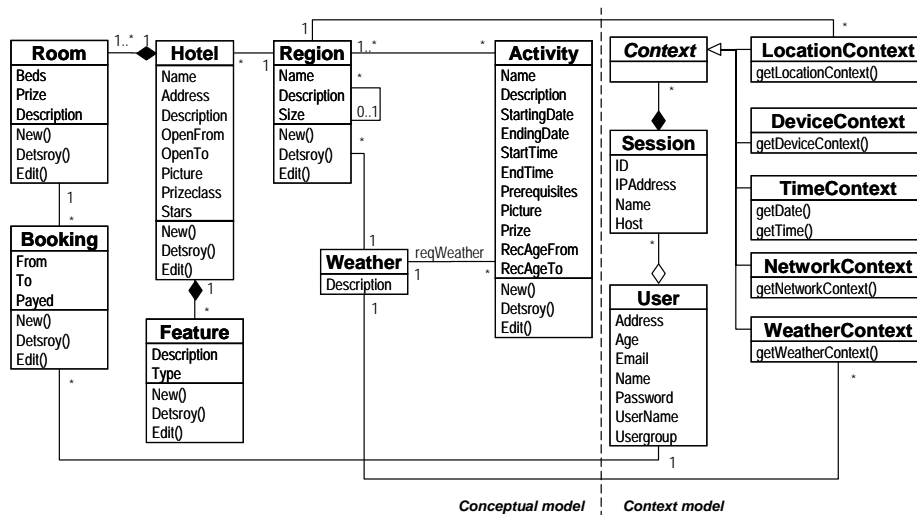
Room
Beds
Prize
Description
New()
Detsroy()
Edit()

1..* 1

Hotel
Name
Address
Description
OpenFrom
OpenTo
Picture
Prizeclass
Stars
New()
Detsroy()
Edit()

* 1

Region
Name
Description
Size
New()
Detsroy()
Edit()

* 0..1

1 1..* *

Activity
Name
Description
StartingDate
EndingDate
StartTime
EndTime
Prerequisites
Picture
Prize
RecAgeFrom
RecAgeTo
New()
Detsroy()
Edit()

1 *

Booking
From
To
Payed
New()
Detsroy()
Edit()

1 *

Feature
Description
Type
New()
Detsroy()
Edit()

* 1

Weather
Description

reqWeather
1 *
1

*

Context

*

Session
ID
IPAddress
Name
Host

*

User
Address
Age
Email
Name
Password
UserName
Usergroup

1

LocationContext
getLocationContext()

DeviceContext
getDeviceContext()

TimeContext
getDate()
getTime()

NetworkContext
getNetworkContext()

WeatherContext
getWeatherContext()

*

Conceptual model
Context model